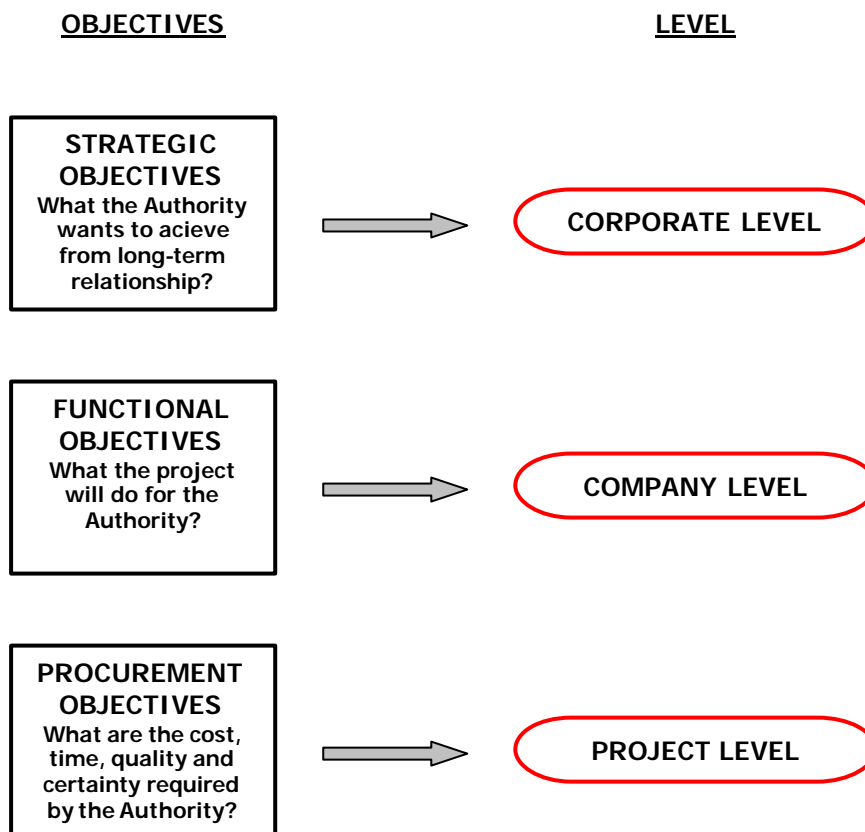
OBJECTIVES

LEVEL

STRATEGIC OBJECTIVES
What the Authority wants to acieve from long-term relationship?

CORPORATE LEVEL

FUNCTIONAL OBJECTIVES
What the project will do for the Authority?

COMPANY LEVEL

PROCUREMENT OBJECTIVES
What are the cost, time, quality and certainty required by the Authority?

PROJECT LEVEL